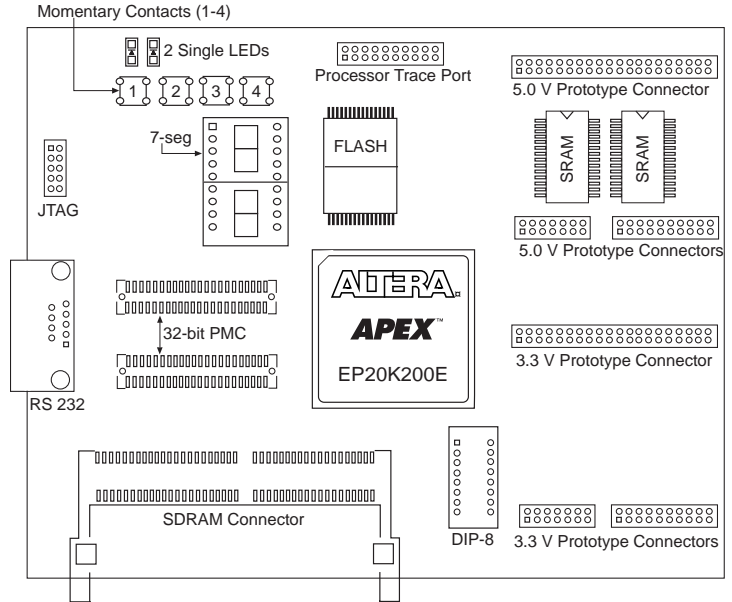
Momentary Contacts (1-4)

2 Single LEDs

1 2 3 4

Processor Trace Port

5.0 V Prototype Connector

7-seg

FLASH

SRAM

SRAM

JTAG

5.0 V Prototype Connectors

ALTERA

APEX™

EP20K200E

32-bit PMC

3.3 V Prototype Connector

RS 232

SDRAM Connector

DIP-8

3.3 V Prototype Connectors